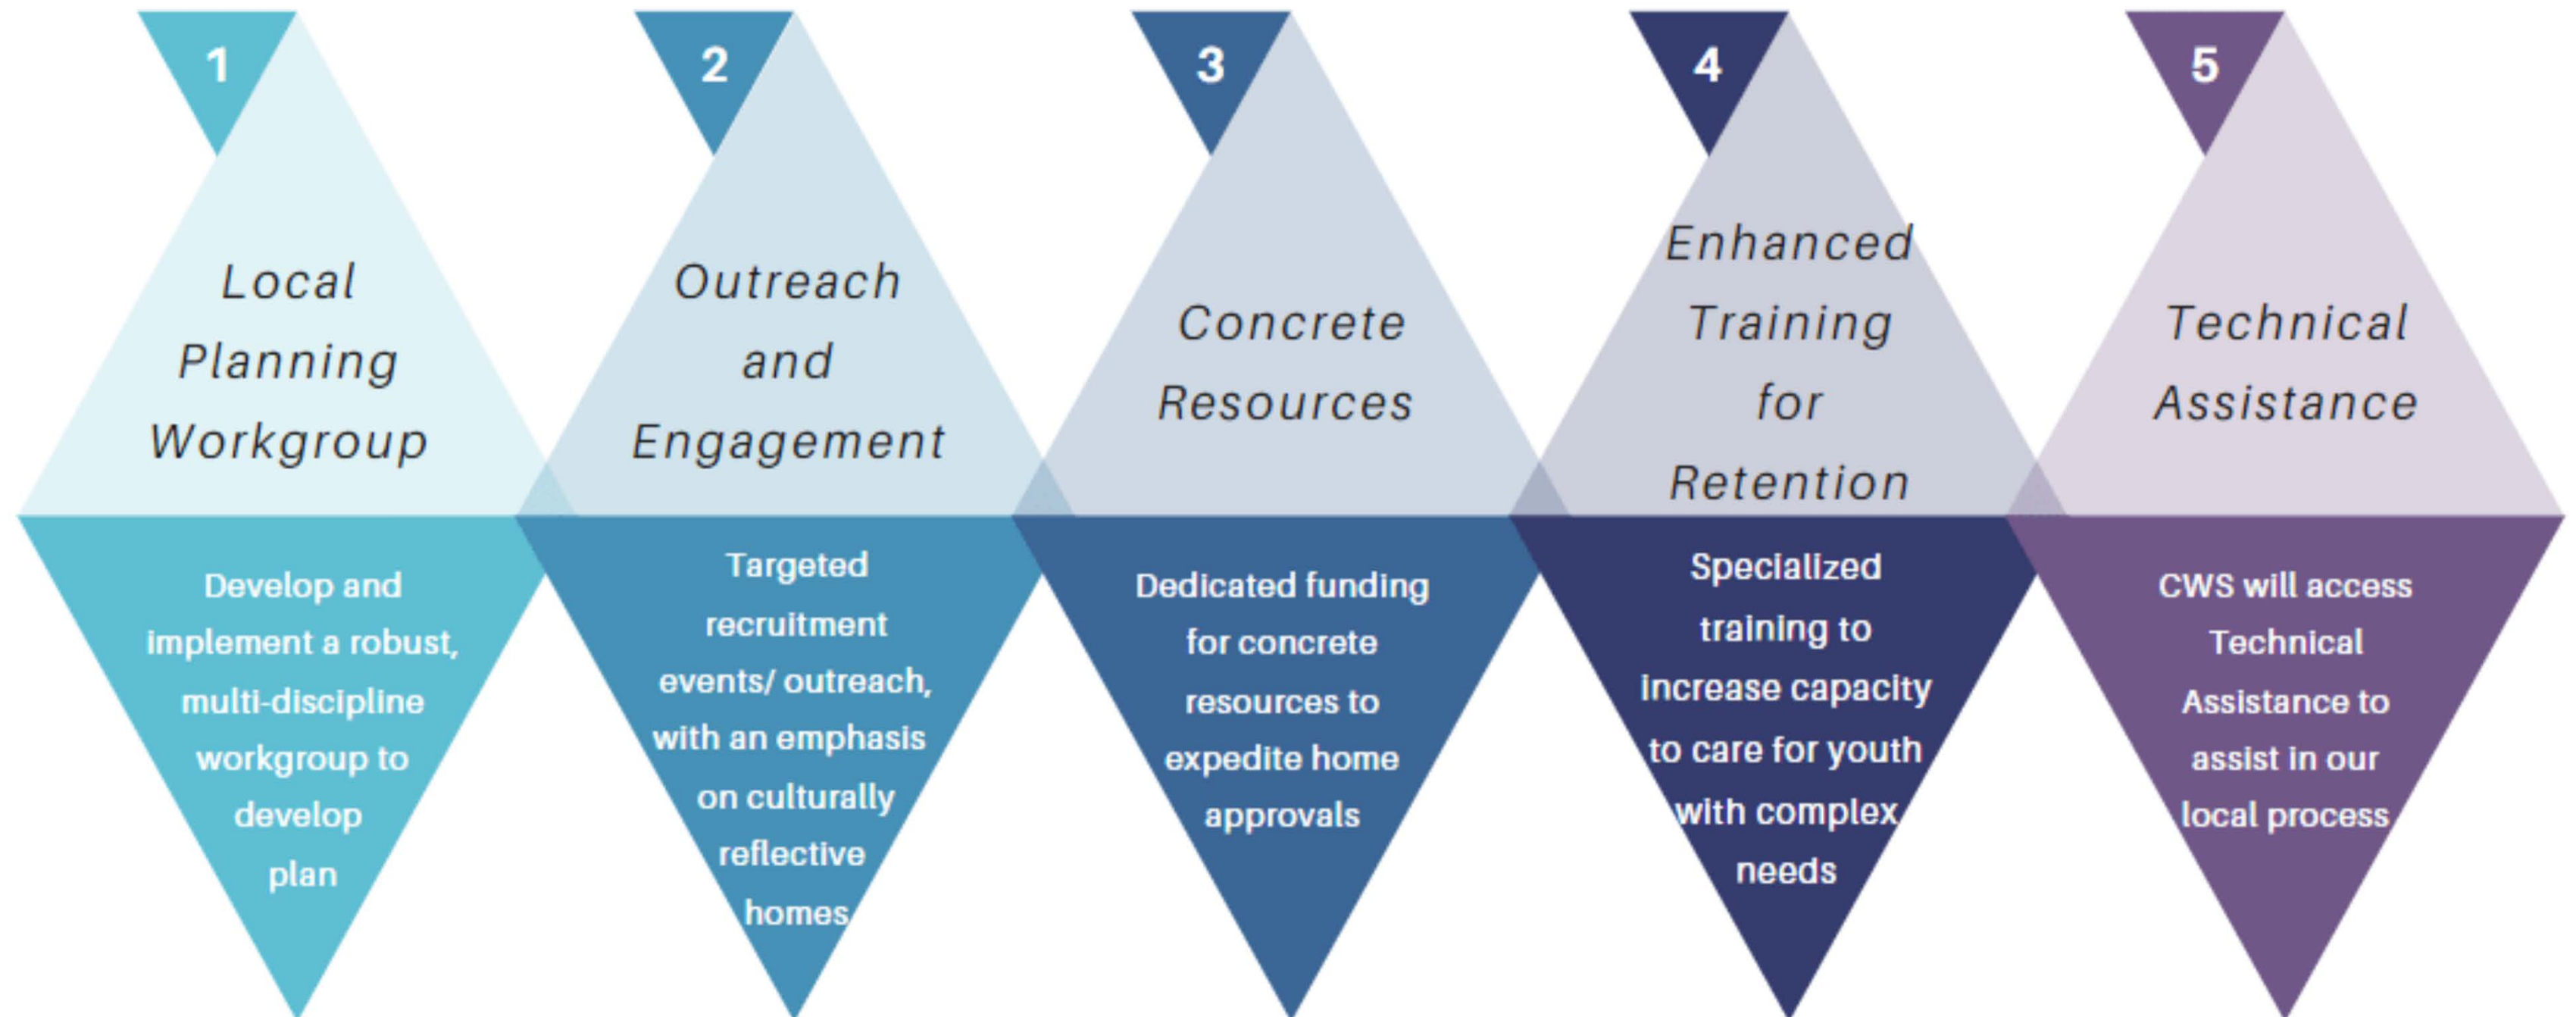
1

Local Planning Workgroup

Develop and implement a robust, multi-discipline workgroup to develop plan

2

Outreach and Engagement

Targeted recruitment events/ outreach, with an emphasis on culturally reflective homes

3

Concrete Resources

Dedicated funding for concrete resources to expedite home approvals

4

Enhanced Training for Retention

Specialized training to increase capacity to care for youth with complex needs

5

Technical Assistance

CWS will access Technical Assistance to assist in our local process